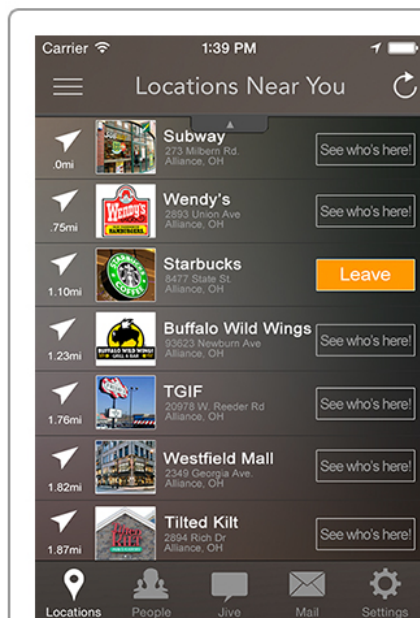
Carrier 1:39 PM

Locations Near You

.0mi Subway 273 Milbern Rd. Alliance, OH See who's here!

.75mi Wendy's 2893 Union Ave Alliance, OH See who's here!

1.10mi Starbucks 8477 State St. Alliance, OH Leave

1.23mi Buffalo Wild Wings 93623 Newburn Ave Alliance, OH See who's here!

1.76mi TGIF 20978 W. Reeder Rd Alliance, OH See who's here!

1.82mi Westfield Mall 2349 Georgia Ave. Alliance, OH See who's here!

1.87mi Tilted Kilt 2894 Rich Dr Alliance, OH See who's here!

Locations People Jive Mail Settings